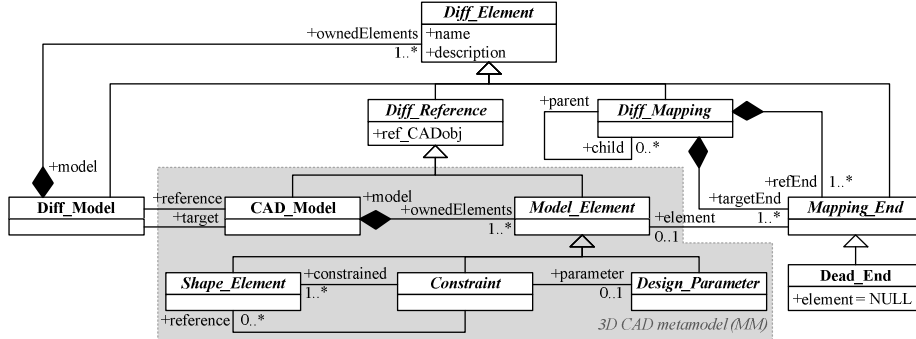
Diff_Element
+name
+description
+ownedElements
1..*
Diff_Reference
+ref_CADobj
+parent
Diff_Mapping
+child
0..*
+model
+reference
+target
Diff_Model
+model
CAD_Model
+ownedElements
1..*
Model_Element
+refEnd
1..*
+targetEnd
+element
1..*
0..1
Mapping_End
Shape_Element
+constrained
1..*
Constraint
+parameter
0..1
Design_Parameter
+reference
0..*
Dead_End
+element = NULL
3D CAD metamodel (MM)